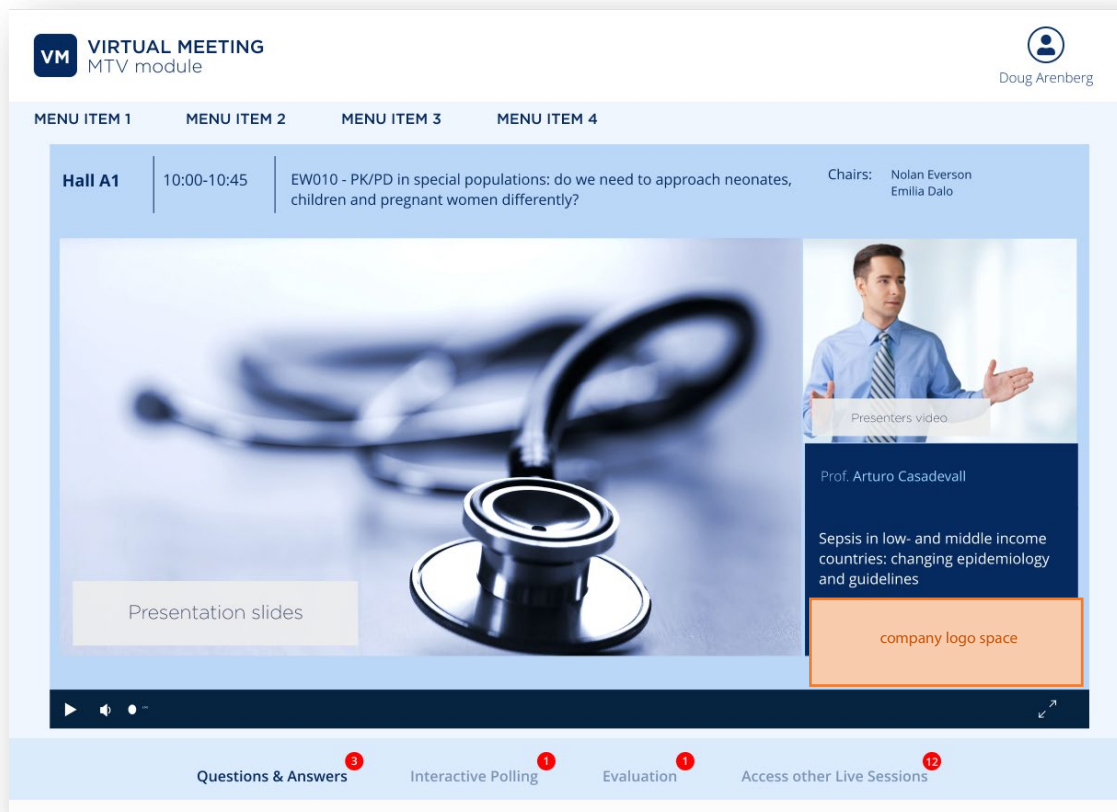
VM VIRTUAL MEETING
MTV module

Doug Arenberg

MENU ITEM 1 MENU ITEM 2 MENU ITEM 3 MENU ITEM 4

Hall A1
10:00-10:45
EW010 - PK/PD in special populations: do we need to approach neonates, children and pregnant women differently?
Chairs: Nolan Everson
Emilia Dalo

Presenters video

Prof. Arturo Casadevall

Sepsis in low- and middle income countries: changing epidemiology and guidelines

Presentation slides

company logo space

Questions & Answers 3
Interactive Polling 1
Evaluation 1
Access other Live Sessions 12